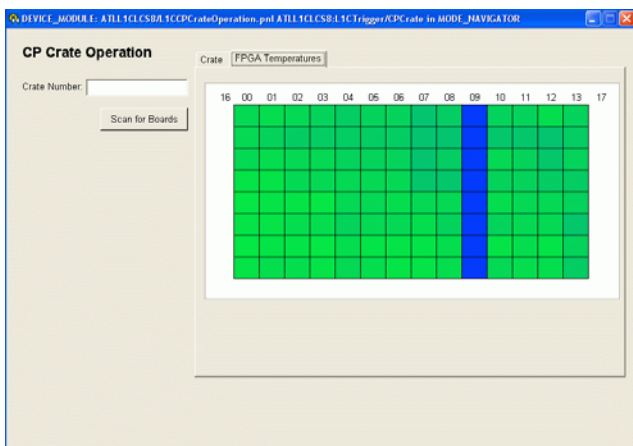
DEVICE_MODULE: ATLL1CLCS8/L1CCPCrateOperation.pnl ATLL1CLCS8:L1CTrigger/CPCrate in MODE_NAVIGATOR

CP Crate Operation

Crate Number:

Scan for Boards

Crate | FPGA Temperatures

| 16 | 00 | 01 | 02 | 03 | 04 | 05 | 06 | 07 | 08 | 09 | 10 | 11 | 12 | 13 | 17 |
|---|---|---|---|---|---|---|---|---|---|---|---|---|---|---|---|